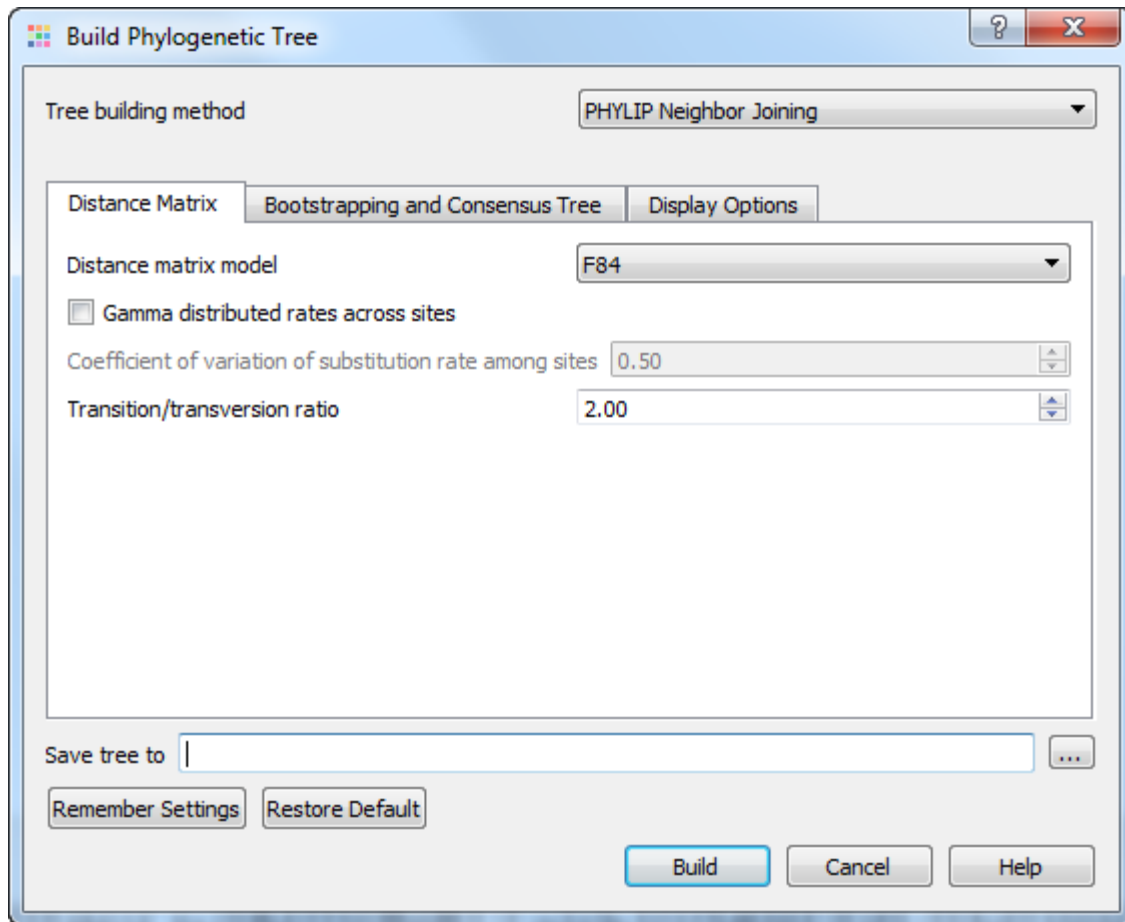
Build Phylogenetic Tree

?

X

Tree building method

PHYLIP Neighbor Joining

Distance Matrix

Bootstrapping and Consensus Tree

Display Options

Distance matrix model

F84

Gamma distributed rates across sites

Coefficient of variation of substitution rate among sites

0.50

Transition/transversion ratio

2.00

Save tree to

...

Remember Settings

Restore Default

Build

Cancel

Help